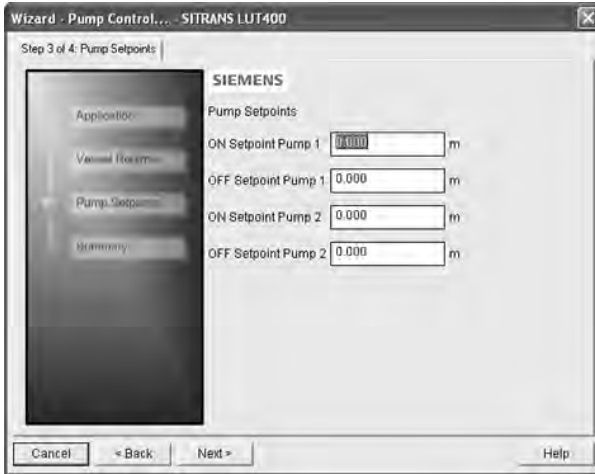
Wizard - Pump Control... - SITRANS LUT400

Step 3 of 4: Pump Setpoints

Application

Vessel Rotation

Pump Setpoints

Summary

SIEMENS

Pump Setpoints

ON Setpoint Pump 1 0.000 m

OFF Setpoint Pump 1 0.000 m

ON Setpoint Pump 2 0.000 m

OFF Setpoint Pump 2 0.000 m

Cancel < Back Next > Help